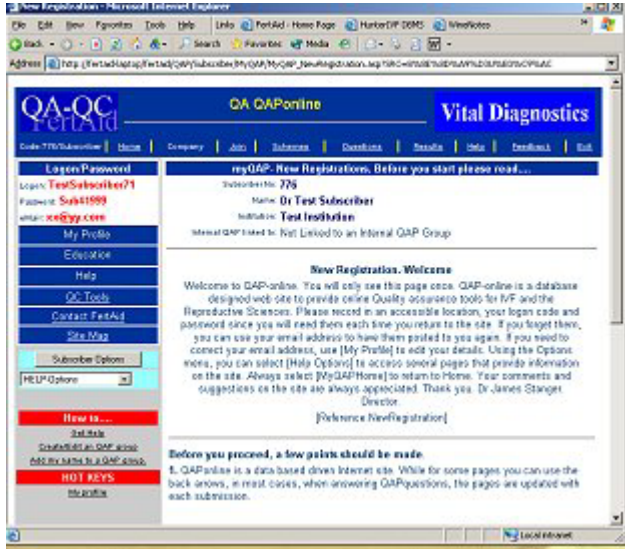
New Registration - Microsoft Internet Explorer

File Edit View Favorites Tools Help Links FertAid - Home Page HunterIVF DEMS WiseNotes

Back Search Favorites Media

Address http://fertaid-laptop/FertAid/QAP/Subscriber/MyQAP/MyQAP_NewRegistration.asp?SRC=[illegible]

QA-QC FertAid QA QAPonline Vital Diagnostics

Code:776/Subscriber | Home | Company | Join | Schemes | Questions | Results | Help | Feedback | Exit

Logon/Password
Logon: TestSubscriber71
Password: Sub41999
email: xx@yy.com

My Profile
Education
Help
QC Tools
Contact FertAid
Site Map

Subscriber Options
HELP Options

How to....
Get Help
Create/Edit an QAP group
Add my name to a QAP group.

HOT KEYS
My profile

myQAP- New Registrations. Before you start please read...

Subscriber No: 776
Name: Dr Test Subscriber
Institution: Test Institution
Internal QAP Linked to: Not Linked to an Internal QAP Group

New Registration. Welcome

Welcome to QAP-online. You will only see this page once. QAP-online is a database designed web site to provide online Quality assurance tools for IVF and the Reproductive Sciences. Please record in an accessible location, your logon code and password since you will need them each time you return to the site. If you forget them, you can use your email address to have them posted to you again. If you need to correct your email address, use [My Profile] to edit your details. Using the Options menu, you can select [Help Options] to access several pages that provide information on the site. Always select [MyQAPHome] to return to Home. Your comments and suggestions on the site are always appreciated. Thank you. Dr James Stanger Director.

[Reference NewRegistration]

Before you proceed, a few points should be made.

1. QAPonline is a data based driven Internet site. While for some pages you can use the back arrows, in most cases, when answering QAPquestions, the pages are updated with each submission.

Local intranet